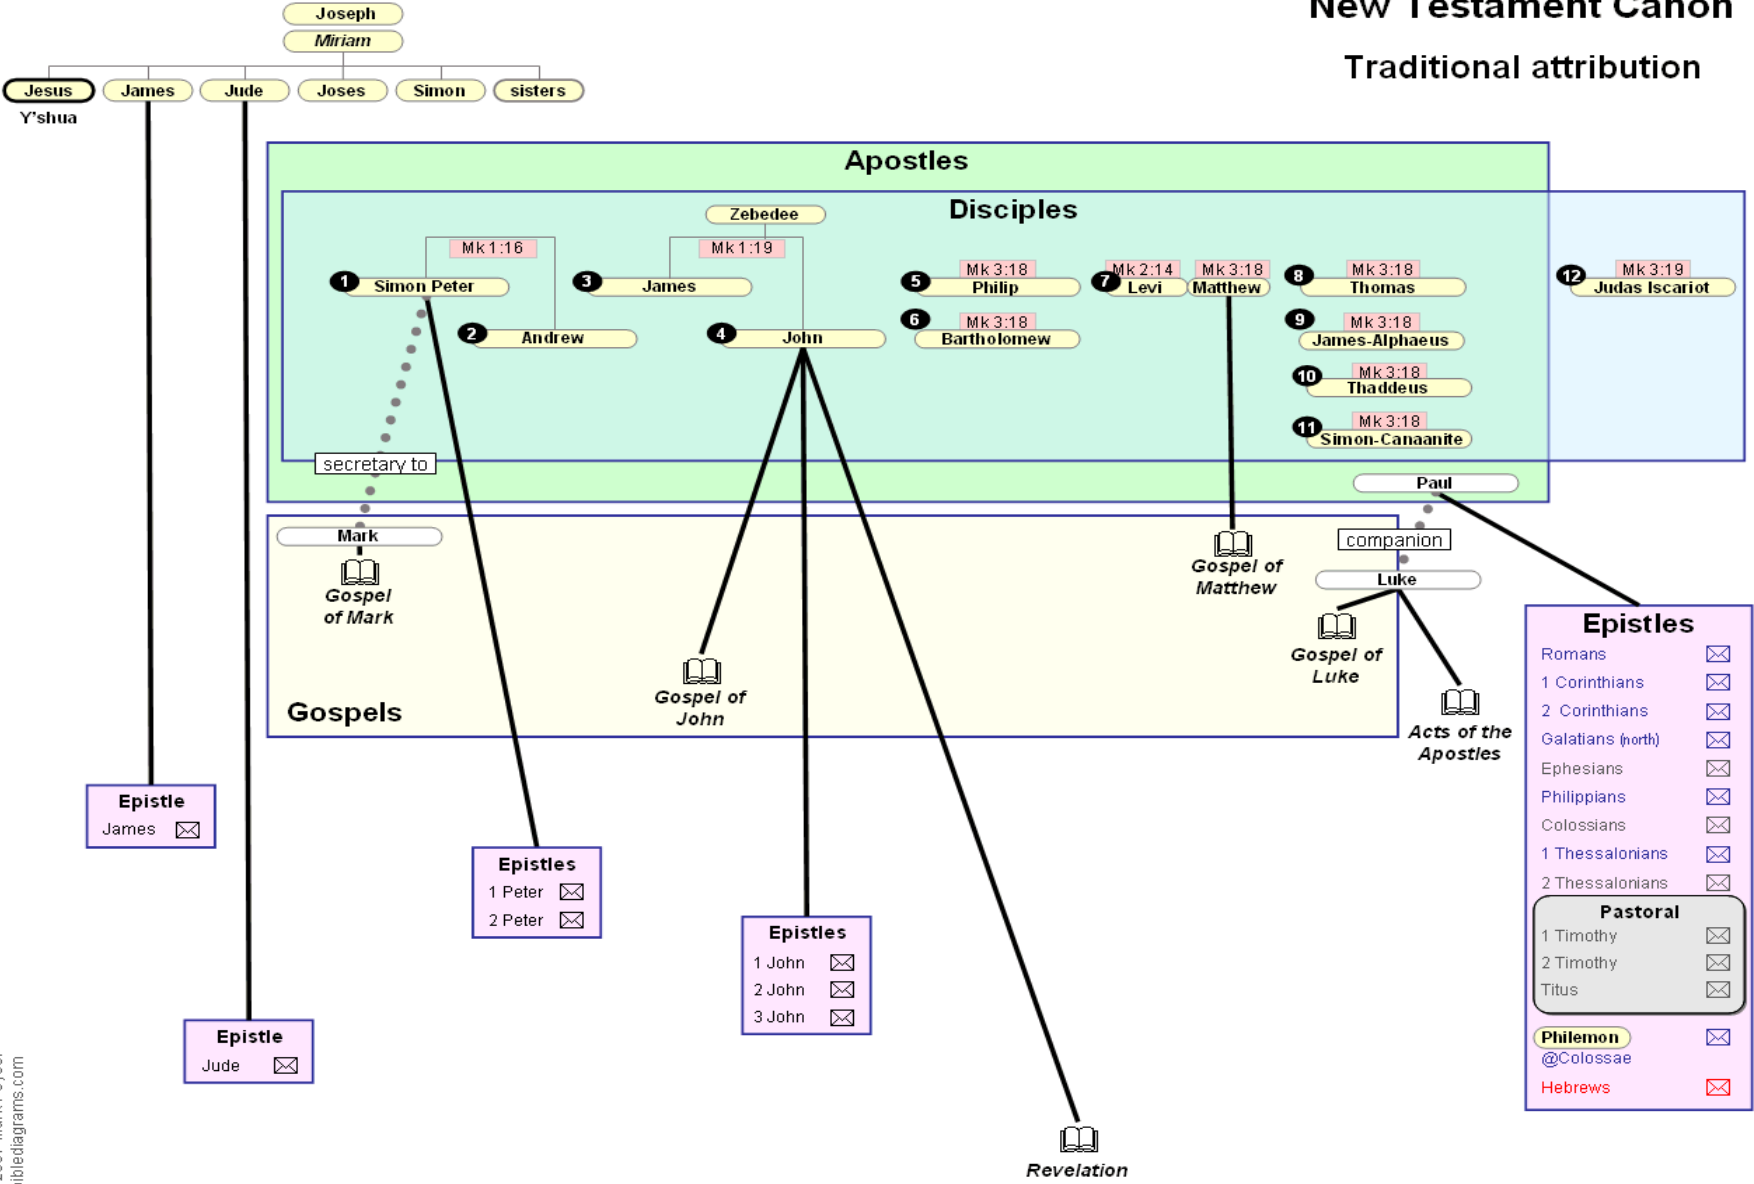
New Testament Canon

Traditional attribution

Joseph
Miriam

Jesus
Y'shua
James
Jude
Joses
Simon
sisters

Apostles

Disciples

Zebedee

Mk 1:16
1 Simon Peter
2 Andrew

Mk 1:19
3 James
4 John

Mk 3:18
5 Philip

Mk 3:18
6 Bartholomew

Mk 2:14
7 Levi
Mk 3:18
Matthew

Mk 3:18
8 Thomas

Mk 3:18
9 James-Alphaeus

Mk 3:18
10 Thaddeus

Mk 3:18
11 Simon-Canaanite

Mk 3:19
12 Judas Iscariot

secretary to

Paul

companion

Mark
Gospel of Mark

Gospel of Matthew

Luke
Gospel of Luke

Gospel of John

Acts of the Apostles

Gospels

Epistles
Romans
1 Corinthians
2 Corinthians
Galatians (north)
Ephesians
Philippians
Colossians
1 Thessalonians
2 Thessalonians
Pastoral
1 Timothy
2 Timothy
Titus
Philemon
@Colossae
Hebrews

Epistle
James

Epistles
1 Peter
2 Peter

Epistles
1 John
2 John
3 John

Epistle
Jude

Revelation

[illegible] biblediagrams.com